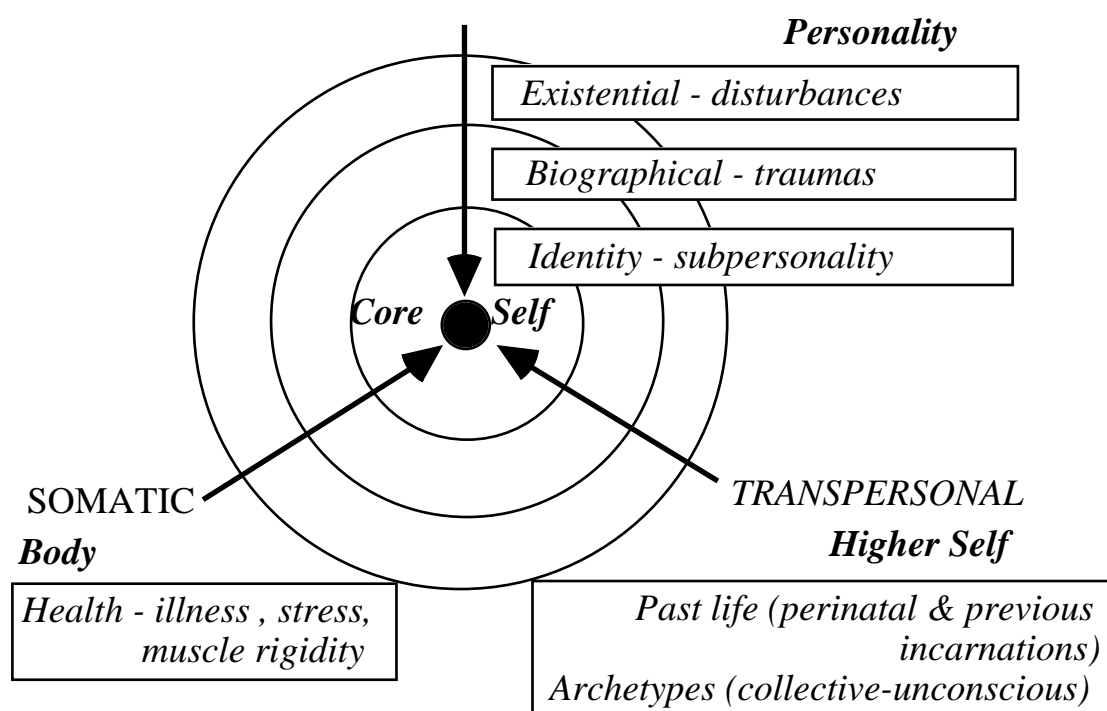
Personality

Existential - disturbances

Biographical - traumas

Identity - subpersonality

Core Self

SOMATIC

TRANSPERSONAL

Body

Higher Self

Health - illness , stress, muscle rigidity

Past life (perinatal & previous incarnations)
Archetypes (collective-unconscious)